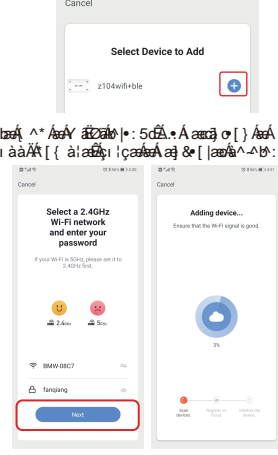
Cancel

Select Device to Add

z104wifi+ble

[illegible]
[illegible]

Cancel

Select a 2.4GHz Wi-Fi network and enter your password

If your Wi-Fi is 5GHz, please set it to 2.4GHz first.

2.4GHz 5GHz

BMW-08C7

fangjiang

Next

Cancel

Adding device...

Ensure that the Wi-Fi signal is good.

3%

Scan devices. Register on Cloud. Initialize the device.